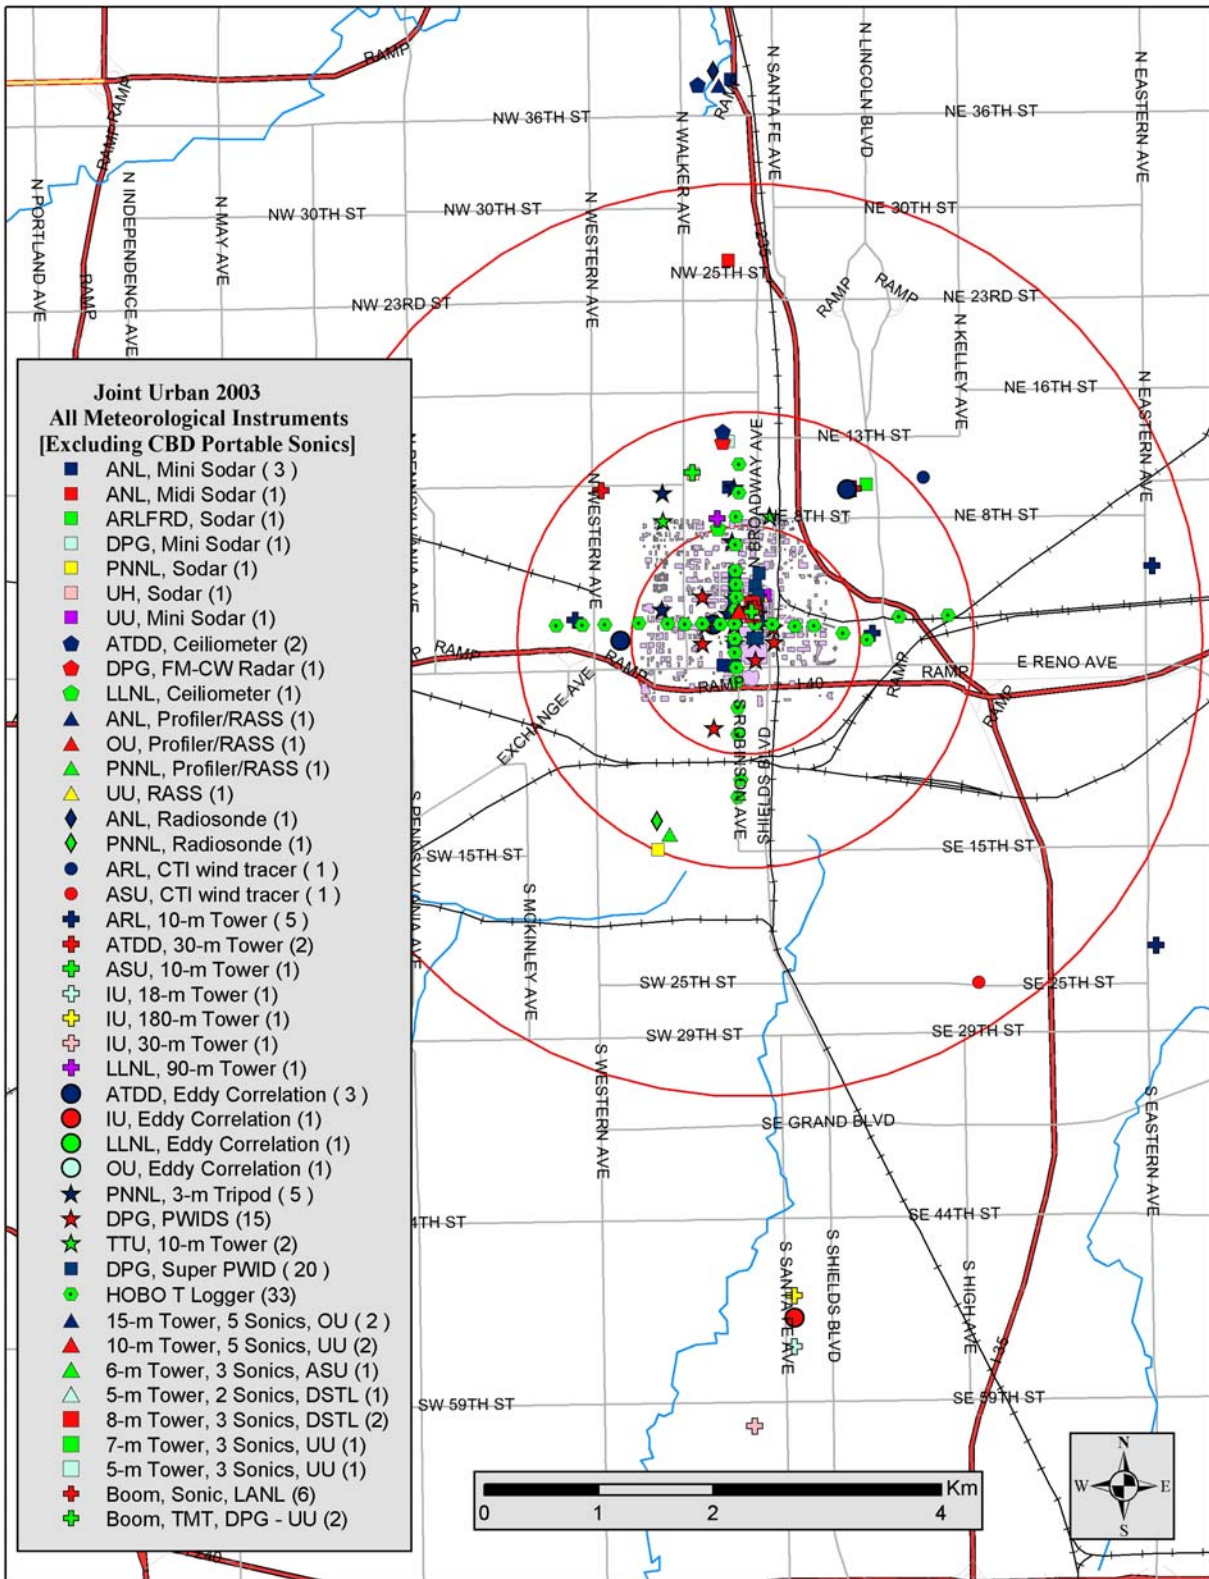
Joint Urban 2003
All Meteorological Instruments
[Excluding CBD Portable Sonics]

ANL, Mini Sodar ( 3 )
ANL, Midi Sodar (1)
ARLFRD, Sodar (1)
DPG, Mini Sodar (1)
PNNL, Sodar (1)
UH, Sodar (1)
UU, Mini Sodar (1)
ATDD, Ceiliometer (2)
DPG, FM-CW Radar (1)
LLNL, Ceiliometer (1)
ANL, Profiler/RASS (1)
OU, Profiler/RASS (1)
PNNL, Profiler/RASS (1)
UU, RASS (1)
ANL, Radiosonde (1)
PNNL, Radiosonde (1)
ARL, CTI wind tracer ( 1 )
ASU, CTI wind tracer ( 1 )
ARL, 10-m Tower ( 5 )
ATDD, 30-m Tower (2)
ASU, 10-m Tower (1)
IU, 18-m Tower (1)
IU, 180-m Tower (1)
IU, 30-m Tower (1)
LLNL, 90-m Tower (1)
ATDD, Eddy Correlation ( 3 )
IU, Eddy Correlation (1)
LLNL, Eddy Correlation (1)
OU, Eddy Correlation (1)
PNNL, 3-m Tripod ( 5 )
DPG, PWIDS (15)
TTU, 10-m Tower (2)
DPG, Super PWID ( 20 )
HOBO T Logger (33)
15-m Tower, 5 Sonics, OU ( 2 )
10-m Tower, 5 Sonics, UU (2)
6-m Tower, 3 Sonics, ASU (1)
5-m Tower, 2 Sonics, DSTL (1)
8-m Tower, 3 Sonics, DSTL (2)
7-m Tower, 3 Sonics, UU (1)
5-m Tower, 3 Sonics, UU (1)
Boom, Sonic, LANL (6)
Boom, TMT, DPG - UU (2)

RAMP
RAMP
RAMP
NW 36TH ST
N SANTA FE AVE
N LINCOLN BLVD
NE 36TH ST
N EASTERN AVE
N PORTLAND AVE
N INDEPENDENCE AVE
N MAY AVE
NW 30TH ST
NW 30TH ST
N WESTERN AVE
N WALKER AVE
NE 30TH ST
NW 25TH ST
235
RAMP
RAMP
NE 23RD ST
NW 23RD ST
RAMP
N KELLEY AVE
NE 16TH ST
N EASTERN AVE
NE 13TH ST
N BROADWAY AVE
N WESTERN AVE
NE 8TH ST
NE 8TH ST
RAMP
RAMP
RAMP
RAMP
E RENO AVE
RAMP
RAMP
EXCHANGE AVE
I-40
S ROBINSON AVE
S SHIELDS BLVD
S PENNSYLVANIA AVE
SW 15TH ST
SE 15TH ST
S MCKINLEY AVE
SW 25TH ST
SE 25TH ST
SW 29TH ST
SE 29TH ST
S WESTERN AVE
SE GRAND BLVD
S EASTERN AVE
4TH ST
SE 44TH ST
S SANTA FE AVE
S SHIELDS BLVD
S HIGH AVE
35
SW 59TH ST
SE 59TH ST
Km
0 1 2 4
N
W
E
S